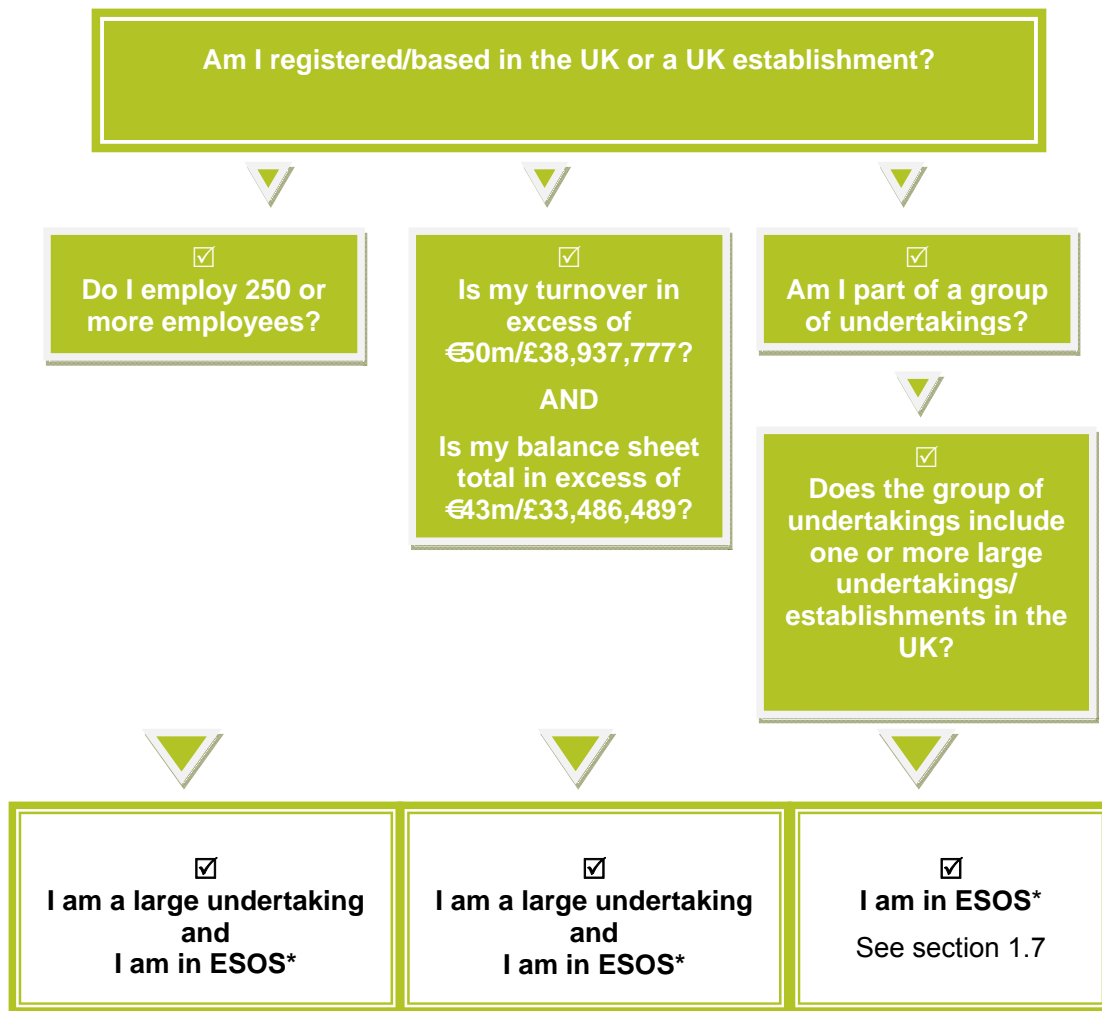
Am I registered/based in the UK or a UK establishment?

☑
Do I employ 250 or more employees?

☑
Is my turnover in excess of €50m/£38,937,777?

AND

Is my balance sheet total in excess of €43m/£33,486,489?

☑
Am I part of a group of undertakings?

☑
Does the group of undertakings include one or more large undertakings/ establishments in the UK?

☑
I am a large undertaking and I am in ESOS*

☑
I am a large undertaking and I am in ESOS*

☑
I am in ESOS*

See section 1.7